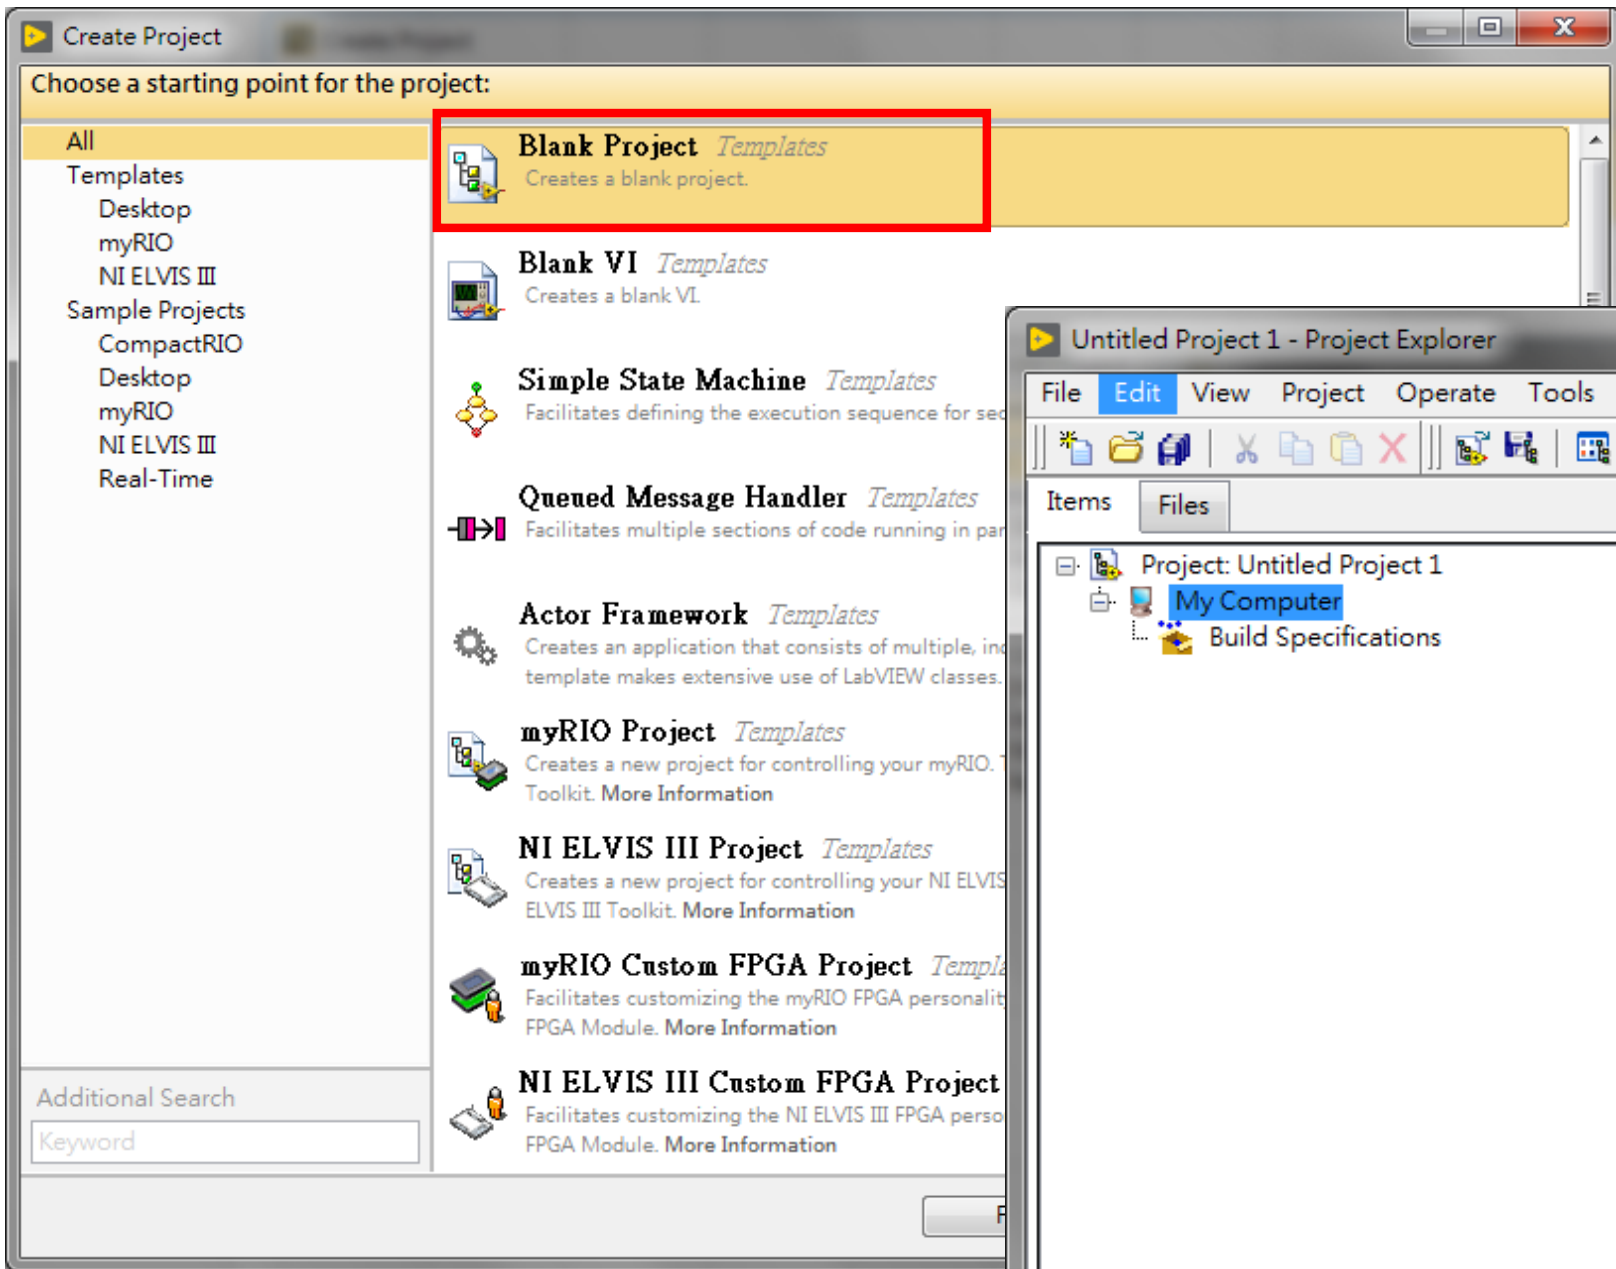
Create Project

Choose a starting point for the project:

All
Templates
Desktop
myRIO
NI ELVIS III
Sample Projects
CompactRIO
Desktop
myRIO
NI ELVIS III
Real-Time

Additional Search
Keyword

Blank Project Templates
Creates a blank project.

Blank VI Templates
Creates a blank VI.

Simple State Machine Templates
Facilitates defining the execution sequence for se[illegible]

Queued Message Handler Templates
Facilitates multiple sections of code running in par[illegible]

Actor Framework Templates
Creates an application that consists of multiple, in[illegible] template makes extensive use of LabVIEW classes.

myRIO Project Templates
Creates a new project for controlling your myRIO. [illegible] Toolkit. More Information

NI ELVIS III Project Templates
Creates a new project for controlling your NI ELVIS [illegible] ELVIS III Toolkit. More Information

myRIO Custom FPGA Project Templ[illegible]
Facilitates customizing the myRIO FPGA personalit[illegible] FPGA Module. More Information

NI ELVIS III Custom FPGA Project
Facilitates customizing the NI ELVIS III FPGA perso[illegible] FPGA Module. More Information

F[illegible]

Untitled Project 1 - Project Explorer
File Edit View Project Operate Tools
Items Files
Project: Untitled Project 1
My Computer
Build Specifications